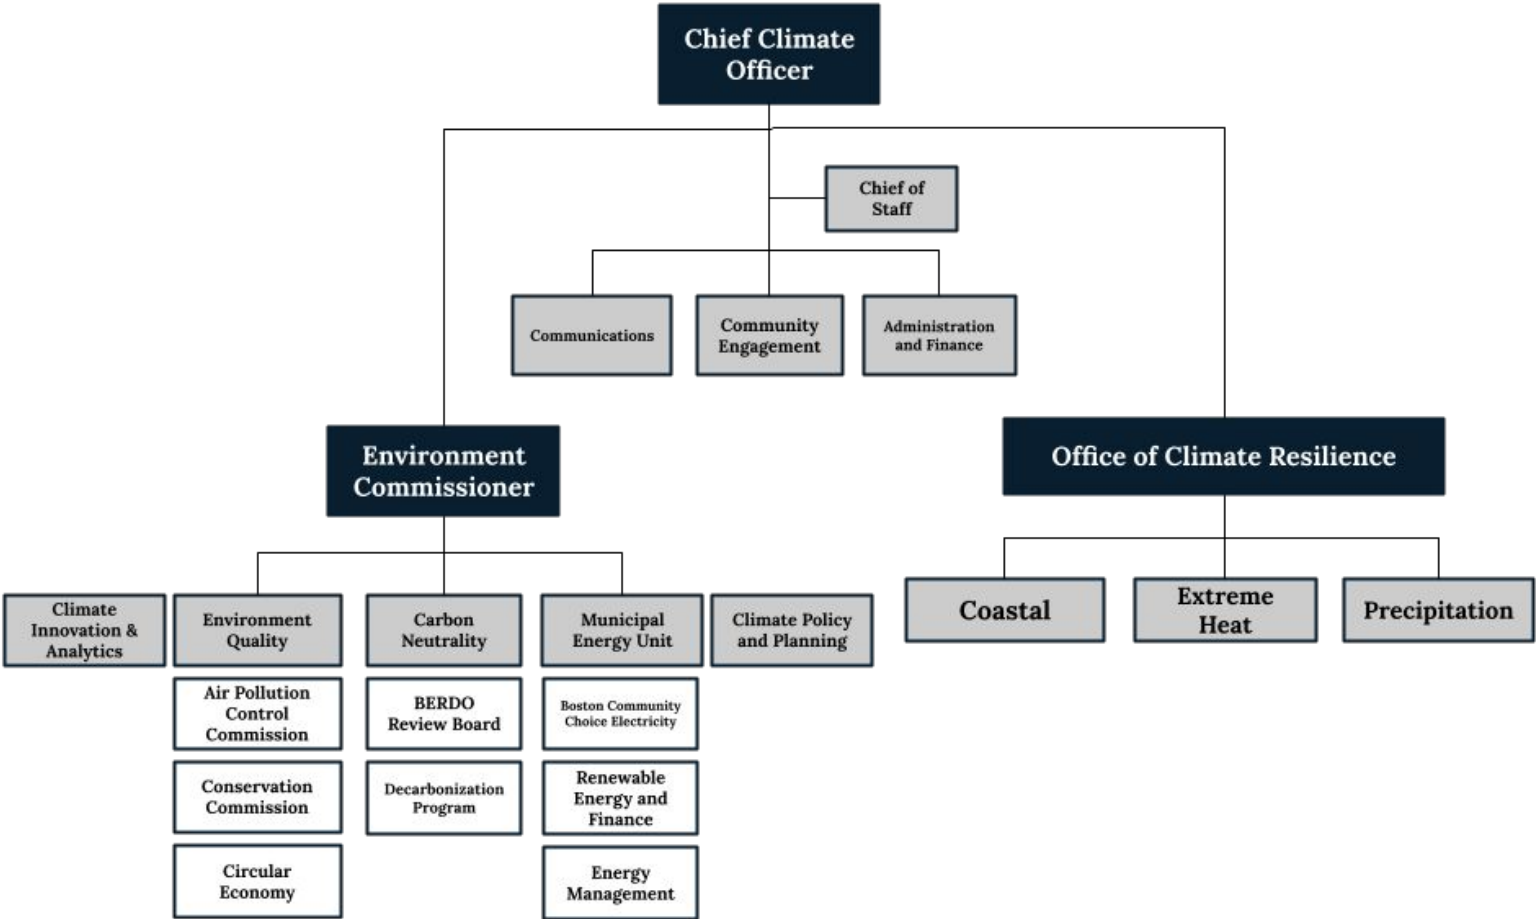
Chief Climate Officer

Chief of Staff

Communications

Community Engagement

Administration and Finance

Environment Commissioner

Office of Climate Resilience

Climate Innovation & Analytics

Environment Quality

Air Pollution Control Commission

Conservation Commission

Circular Economy

Carbon Neutrality

BERDO Review Board

Decarbonization Program

Municipal Energy Unit

Boston Community Choice Electricity

Renewable Energy and Finance

Energy Management

Climate Policy and Planning

Coastal

Extreme Heat

Precipitation